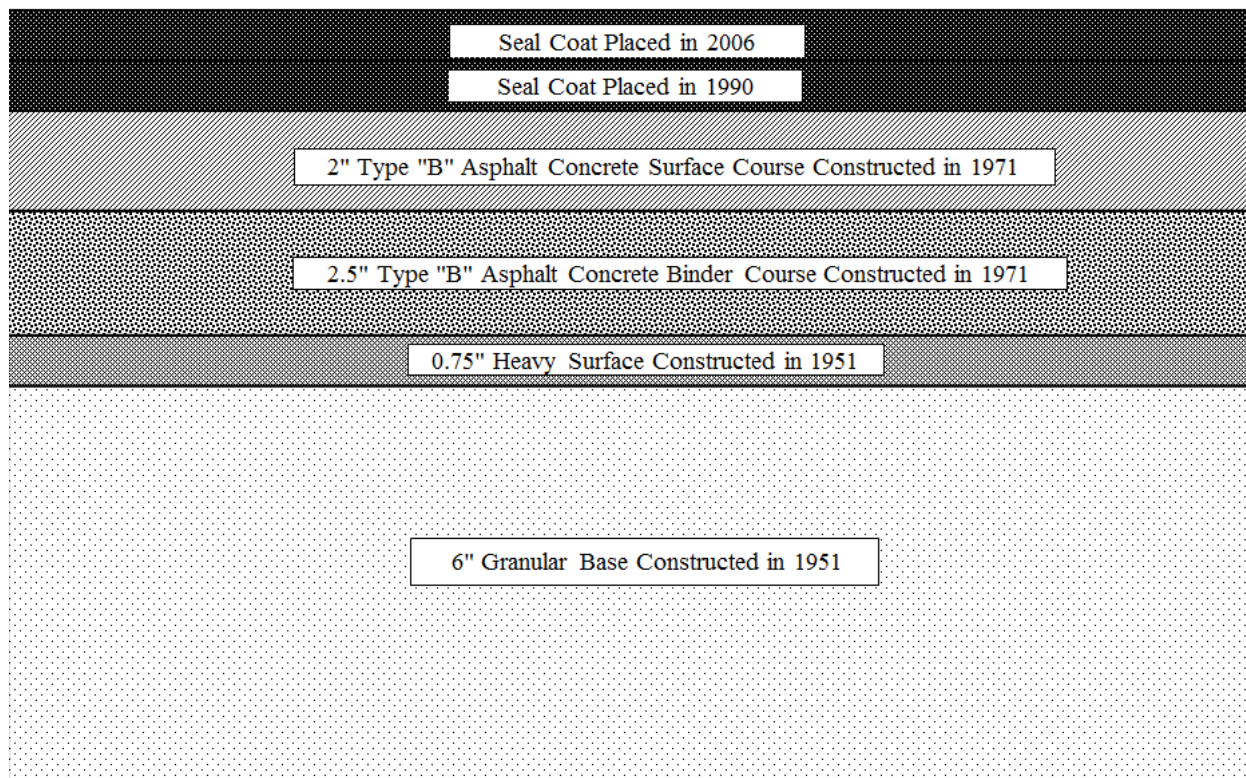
Seal Coat Placed in 2006

Seal Coat Placed in 1990

2" Type "B" Asphalt Concrete Surface Course Constructed in 1971

2.5" Type "B" Asphalt Concrete Binder Course Constructed in 1971

0.75" Heavy Surface Constructed in 1951

6" Granular Base Constructed in 1951